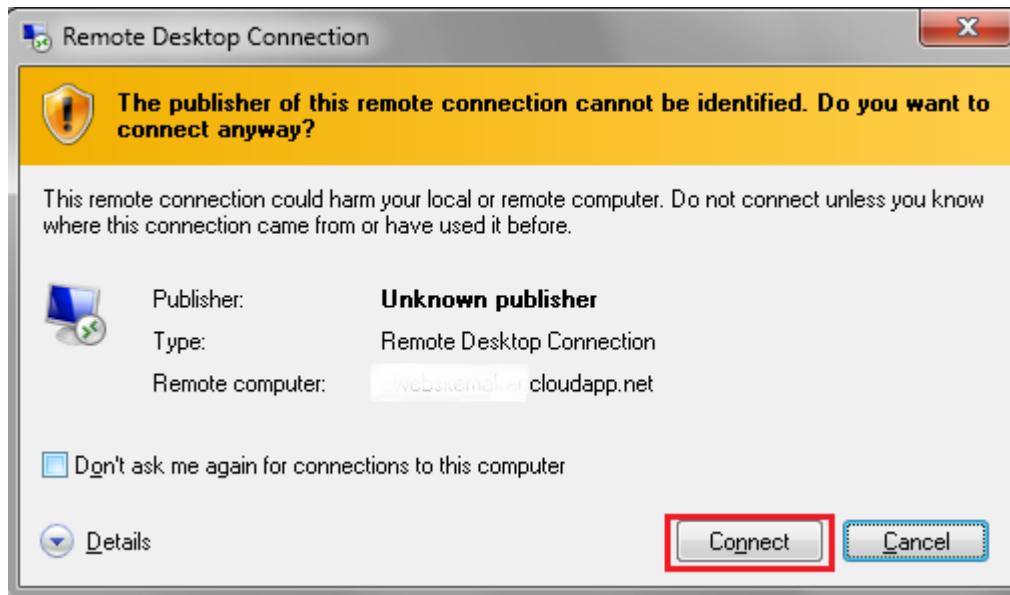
Remote Desktop Connection

The publisher of this remote connection cannot be identified. Do you want to connect anyway?

This remote connection could harm your local or remote computer. Do not connect unless you know where this connection came from or have used it before.

| | |
|---|---|
| Publisher: | Unknown publisher |
| Type: | Remote Desktop Connection |
| Remote computer: | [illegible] cloudapp.net |

Don't ask me again for connections to this computer

Details

Connect

Cancel